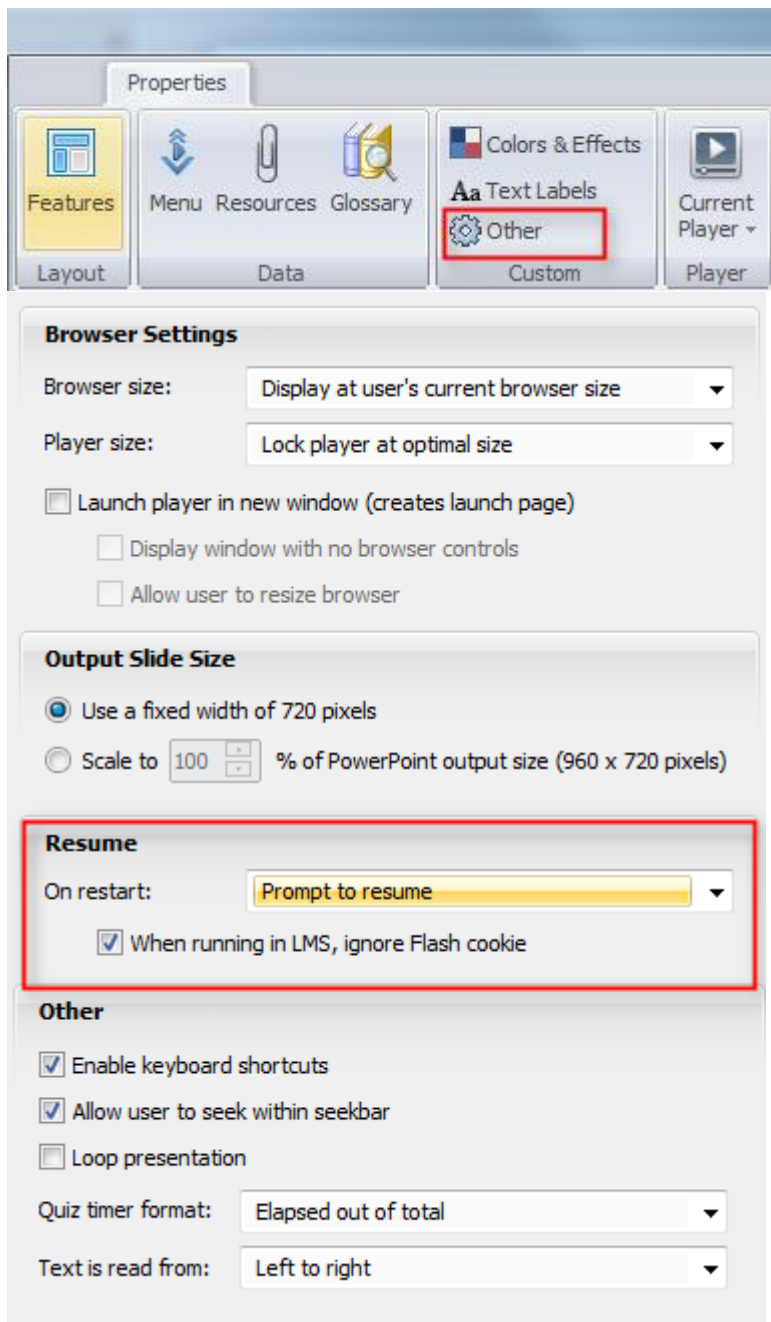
Properties

Features
Layout

Menu Resources Glossary
Data

Colors & Effects
Aa Text Labels
Other
Custom

Current Player
Player

Browser Settings

Browser size: Display at user's current browser size

Player size: Lock player at optimal size

Launch player in new window (creates launch page)

Display window with no browser controls

Allow user to resize browser

Output Slide Size

Use a fixed width of 720 pixels

Scale to 100 % of PowerPoint output size (960 x 720 pixels)

Resume

On restart: Prompt to resume

When running in LMS, ignore Flash cookie

Other

Enable keyboard shortcuts

Allow user to seek within seekbar

Loop presentation

Quiz timer format: Elapsed out of total

Text is read from: Left to right